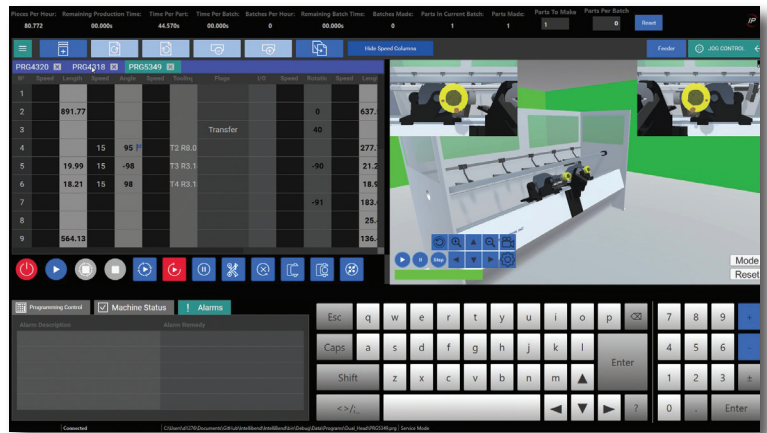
| Pieces Per Hour: | Remaining Production Time: | Time Per Part: | Time Per Batch: | Batches Per Hour: | Remaining Batch Time: | Batches Made: | Parts In Current Batch: | Parts Made: | Parts To Make | Parts Per Batch |
|---|---|---|---|---|---|---|---|---|---|---|
| 80.772 | 00.000s | 44.570s | 00.000s | 0 | 00.000s | 0 | 1 | 1 | 1 | 0 |

Reset

JP

Hide Speed Columns

Feeder

JOG CONTROL

PRG4320 PRG4218 PRG5349

| Nº | Speed | Length | Speed | Angle | Speed | Tooling | Flags | I/O | Speed | Rotatio | Speed | Leng |
|---|---|---|---|---|---|---|---|---|---|---|---|---|
| 1 | | | | | | | | | | | | |
| 2 | | 891.77 | | | | | | | | 0 | | 637. |
| 3 | | | | | | | Transfer | | | 40 | | |
| 4 | | | 15 | 95 | P | T2 R8.0 | | | | | | 277. |
| 5 | | 19.99 | 15 | -98 | | T3 R3.1 | | | | -90 | | 21.2 |
| 6 | | 18.21 | 15 | 98 | | T4 R3.1 | | | | | | 18.9 |
| 7 | | | | | | | | | | -91 | | 183. |
| 8 | | | | | | | | | | | | 25. |
| 9 | | 564.13 | | | | | | | | | | 136. |

Step

Mode

Reset

Programming Control | Machine Status | Alarms

Alarm Description | Alarm Remedy

Esc q w e r t y u i o p ⌫

Caps a s d f g h j k l Enter

Shift z x c v b n m ▲

<>/:. ◄ ▼ ► ?

7 8 9 -

4 5 6 -

1 2 3 ±

0 . Enter

Connected

C:\Users\d1579\Documents\GitHub\IntelliBend\IntelliBend\bin\Debug\Data\Programs\Dual_Head\PRG5349.prg | Service Mode